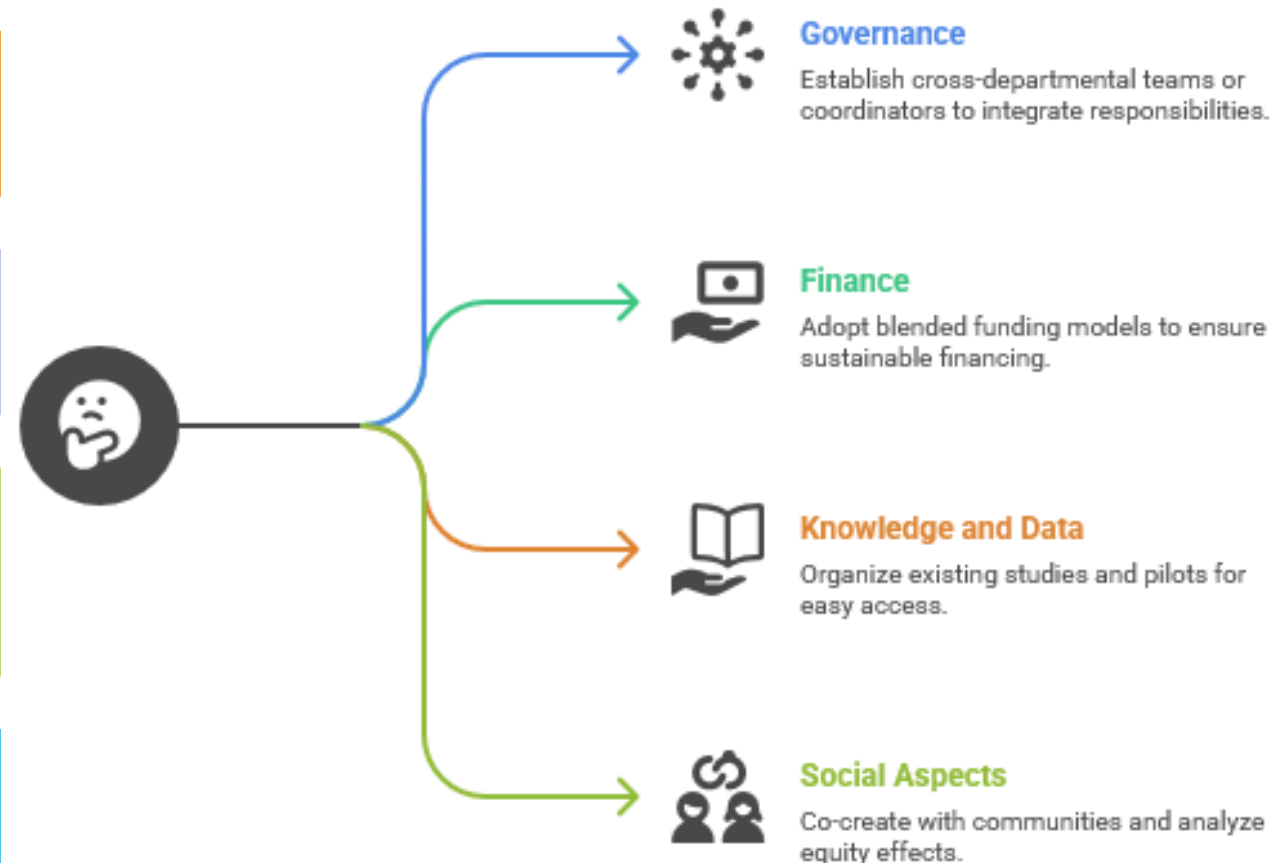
Governance
Establish cross-departmental teams or coordinators to integrate responsibilities.

Finance
Adopt blended funding models to ensure sustainable financing.

Knowledge and Data
Organize existing studies and pilots for easy access.

Social Aspects
Co-create with communities and analyze equity effects.